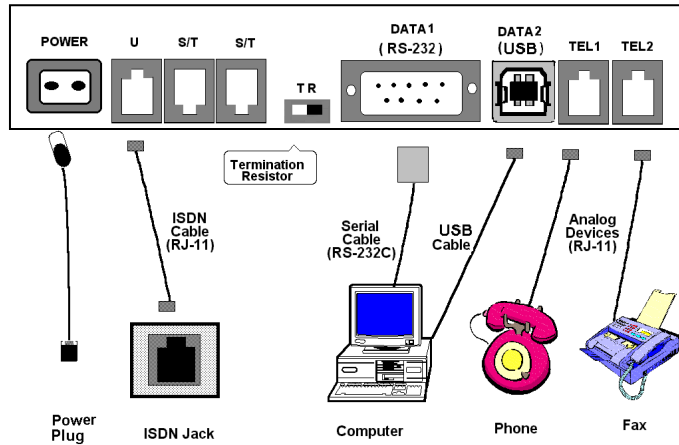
POWER
U
S/T
S/T
T R
DATA1
( RS-232 )
DATA2
(USB)
TEL1
TEL2

Termination Resistor

ISDN Cable (RJ-11)

Serial Cable (RS-232C)

USB Cable

Analog Devices (RJ-11)

Power Plug
ISDN Jack
Computer
Phone
Fax